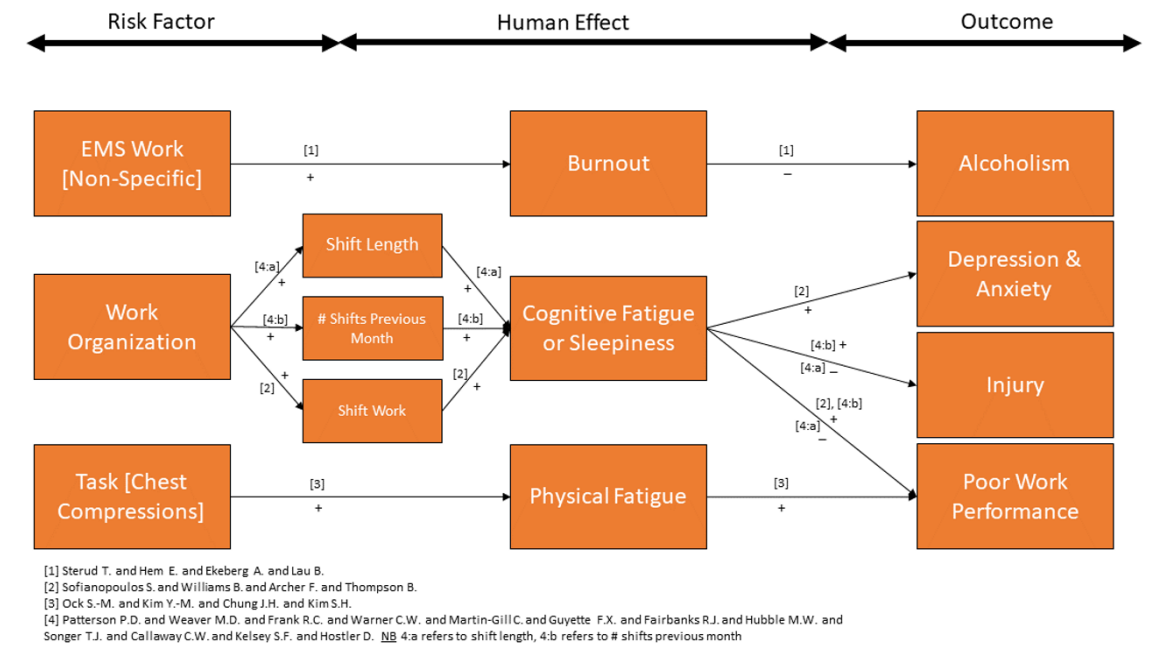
Risk Factor

Human Effect

Outcome

EMS Work [Non-Specific]

[1]
+

Burnout

[1]
–

Alcoholism

Shift Length

[4:a]
+

[4:a]
+

Depression & Anxiety

Work Organization

[4:b]
+

# Shifts Previous Month

[4:b]
+

Cognitive Fatigue or Sleepiness

[2]
+

[4:b] +
[4:a] –

Injury

+
[2]

Shift Work

[2]
+

[2], [4:b]
+
[4:a]
–

Task [Chest Compressions]

[3]
+

Physical Fatigue

[3]
+

Poor Work Performance

[1] Sterud T. and Hem E. and Ekeberg A. and Lau B.
[2] Sofianopoulos S. and Williams B. and Archer F. and Thompson B.
[3] Ock S.-M. and Kim Y.-M. and Chung J.H. and Kim S.H.
[4] Patterson P.D. and Weaver M.D. and Frank R.C. and Warner C.W. and Martin-Gill C. and Guyette F.X. and Fairbanks R.J. and Hubble M.W. and Songer T.J. and Callaway C.W. and Kelsey S.F. and Hostler D. NB 4:a refers to shift length, 4:b refers to # shifts previous month